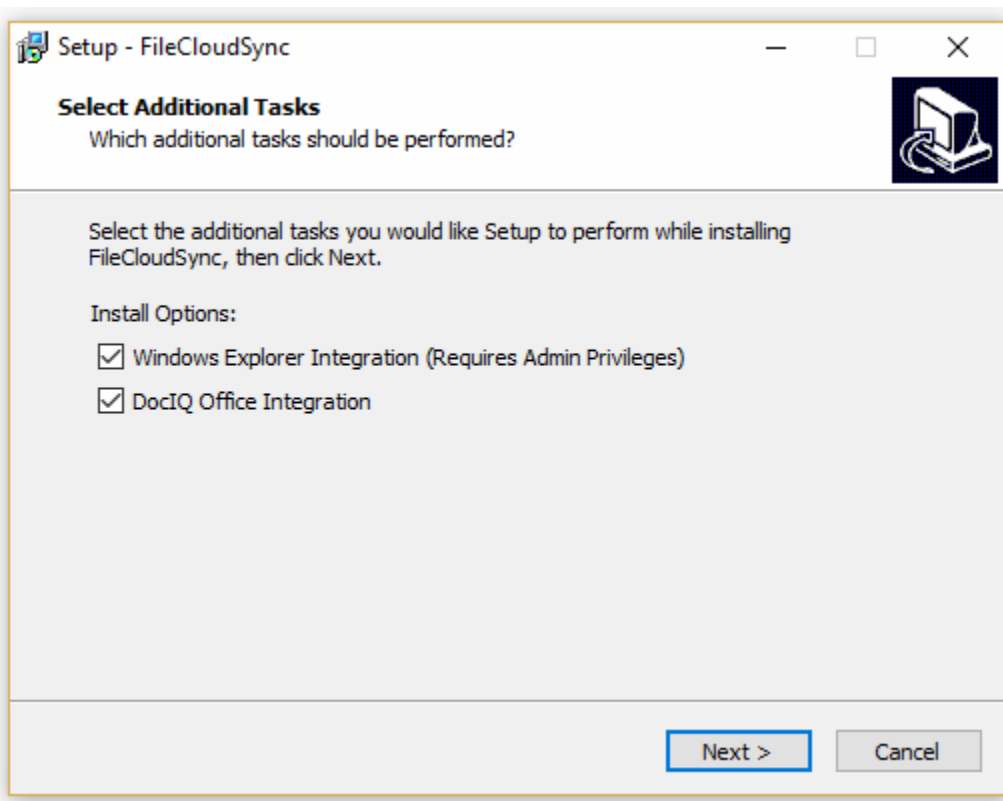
Setup - FileCloudSync

Select Additional Tasks
Which additional tasks should be performed?

Select the additional tasks you would like Setup to perform while installing FileCloudSync, then click Next.

Install Options:

☑ Windows Explorer Integration (Requires Admin Privileges)

☑ DocIQ Office Integration

Next >
Cancel